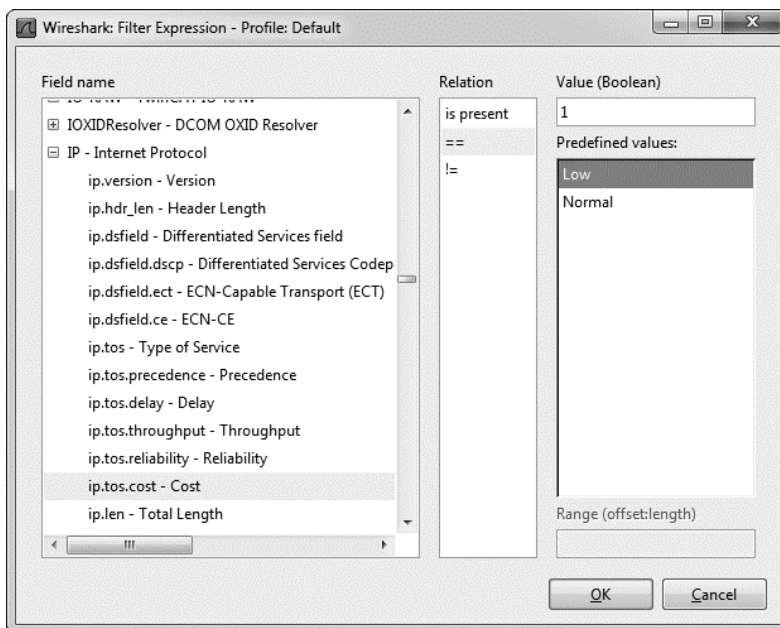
Wireshark: Filter Expression - Profile: Default

Field name

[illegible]

⊞ IOXIDResolver - DCOM OXID Resolver

⊟ IP - Internet Protocol

ip.version - Version

ip.hdr_len - Header Length

ip.dsfield - Differentiated Services field

ip.dsfield.dscp - Differentiated Services Codep

ip.dsfield.ect - ECN-Capable Transport (ECT)

ip.dsfield.ce - ECN-CE

ip.tos - Type of Service

ip.tos.precedence - Precedence

ip.tos.delay - Delay

ip.tos.throughput - Throughput

ip.tos.reliability - Reliability

ip.tos.cost - Cost

ip.len - Total Length

Relation

is present

==

!=

Value (Boolean)

1

Predefined values:

Low

Normal

Range (offset:length)

OK

Cancel